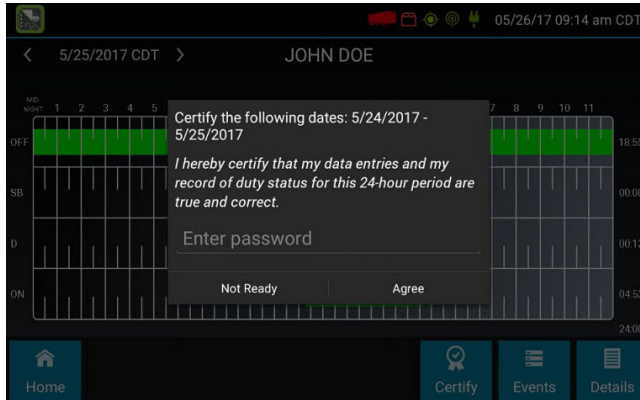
05/26/17 09:14 am CDT

< 5/25/2017 CDT > JOHN DOE

MID-NIGHT 1 2 3 4 5 7 8 9 10 11

OFF 18:5

SB 00:0

D 00:1

ON 04:5

24:0

Certify the following dates: 5/24/2017 - 5/25/2017

I hereby certify that my data entries and my record of duty status for this 24-hour period are true and correct.

Enter password

Not Ready Agree

Home Certify Events Details